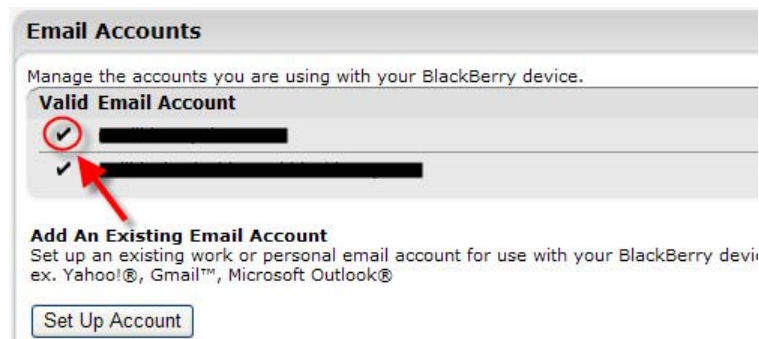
Email Accounts

Manage the accounts you are using with your BlackBerry device.

| Valid | Email Account |
|---|---|
| ✔ | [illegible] |
| ✔ | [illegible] |

Add An Existing Email Account
Set up an existing work or personal email account for use with your BlackBerry devic
ex. Yahoo!®, Gmail™, Microsoft Outlook®

Set Up Account